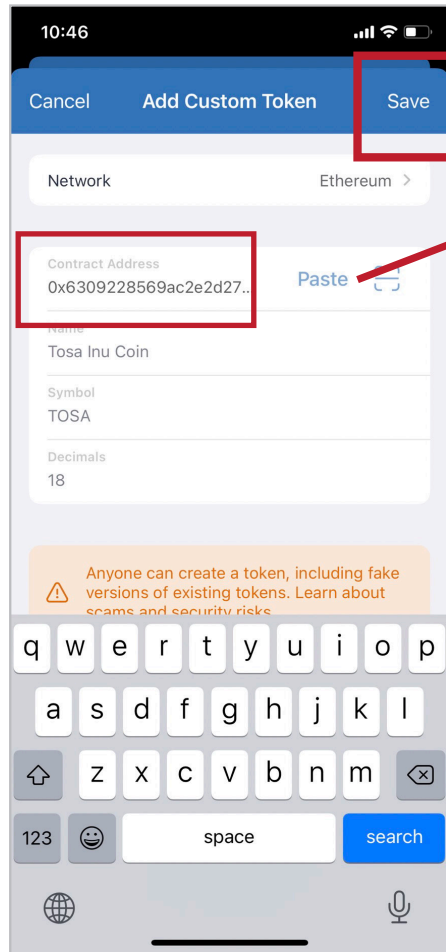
10:46

Cancel Add Custom Token Save

Network Ethereum >

Contract Address
0x6309228569ac2e2d27..
Paste

Name
Tosa Inu Coin

Symbol
TOSA

Decimals
18

Anyone can create a token, including fake versions of existing tokens. Learn about scams and security risks.

q w e r t y u i o p
a s d f g h j k l
z x c v b n m
123 space search